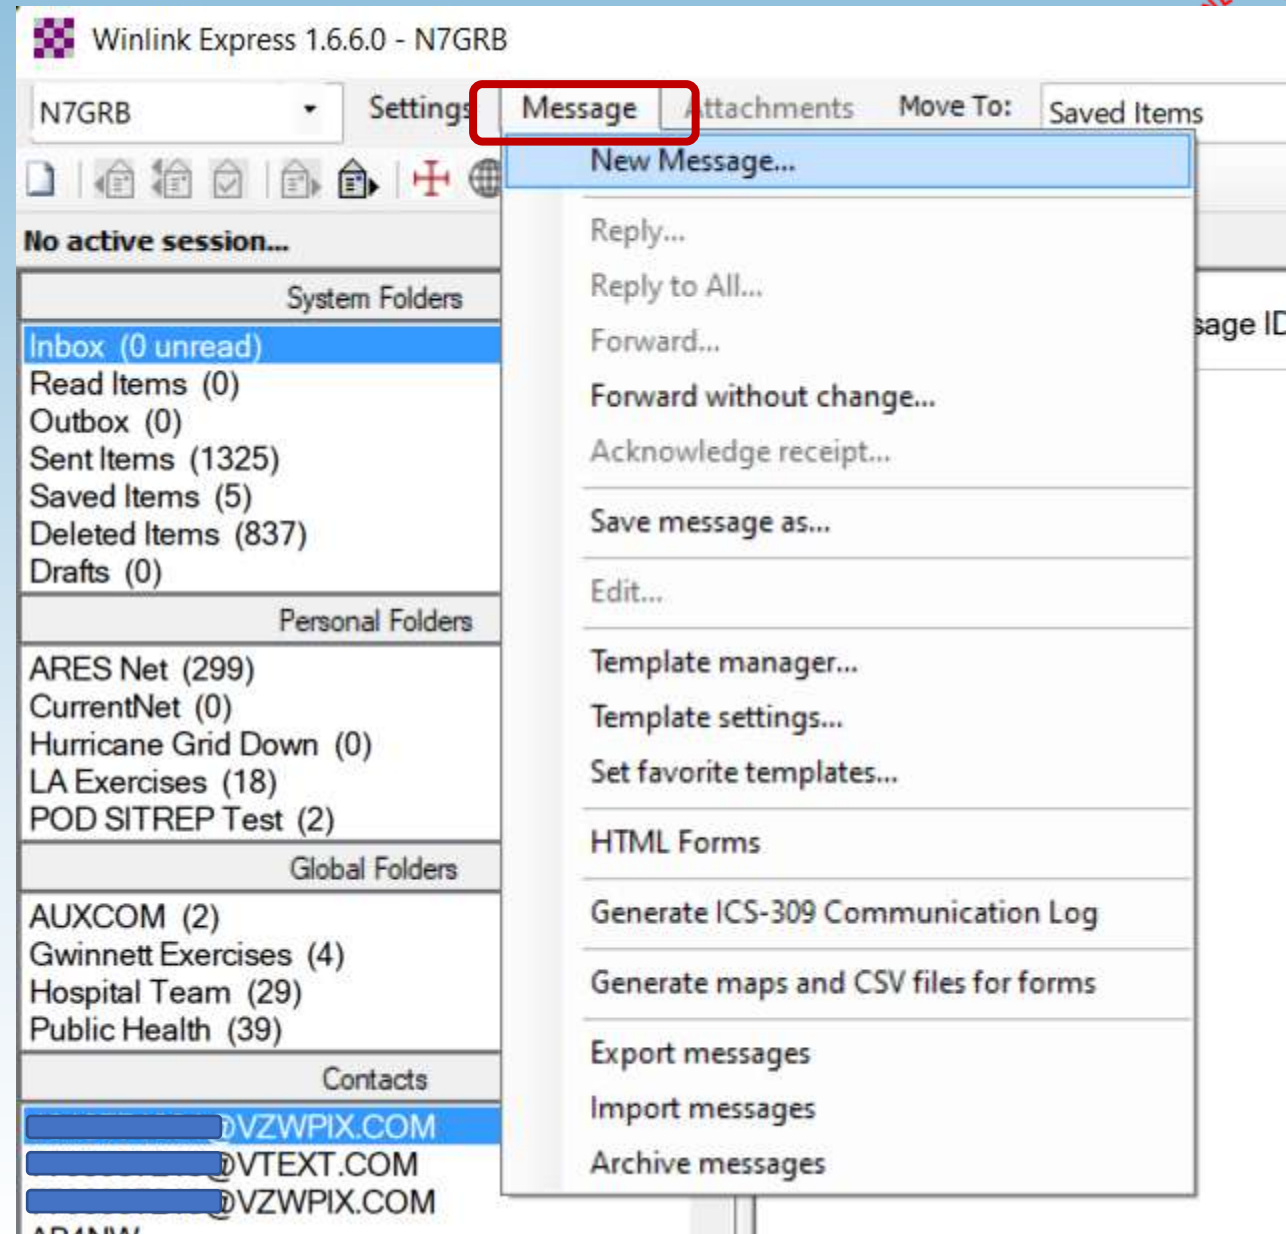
Winlink Express 1.6.6.0 - N7GRB

N7GRB

Settings

Message

Attachments

Move To:

Saved Items

No active session...

System Folders

Inbox (0 unread)
Read Items (0)
Outbox (0)
Sent Items (1325)
Saved Items (5)
Deleted Items (837)
Drafts (0)

Personal Folders

ARES Net (299)
CurrentNet (0)
Hurricane Grid Down (0)
LA Exercises (18)
POD SITREP Test (2)

Global Folders

AUXCOM (2)
Gwinnett Exercises (4)
Hospital Team (29)
Public Health (39)

Contacts

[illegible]@VZWPIX.COM
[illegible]@VTEXT.COM
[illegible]@VZWPIX.COM

New Message...
Reply...
Reply to All...
Forward...
Forward without change...
Acknowledge receipt...
Save message as...
Edit...
Template manager...
Template settings...
Set favorite templates...
HTML Forms
Generate ICS-309 Communication Log
Generate maps and CSV files for forms
Export messages
Import messages
Archive messages

sage ID